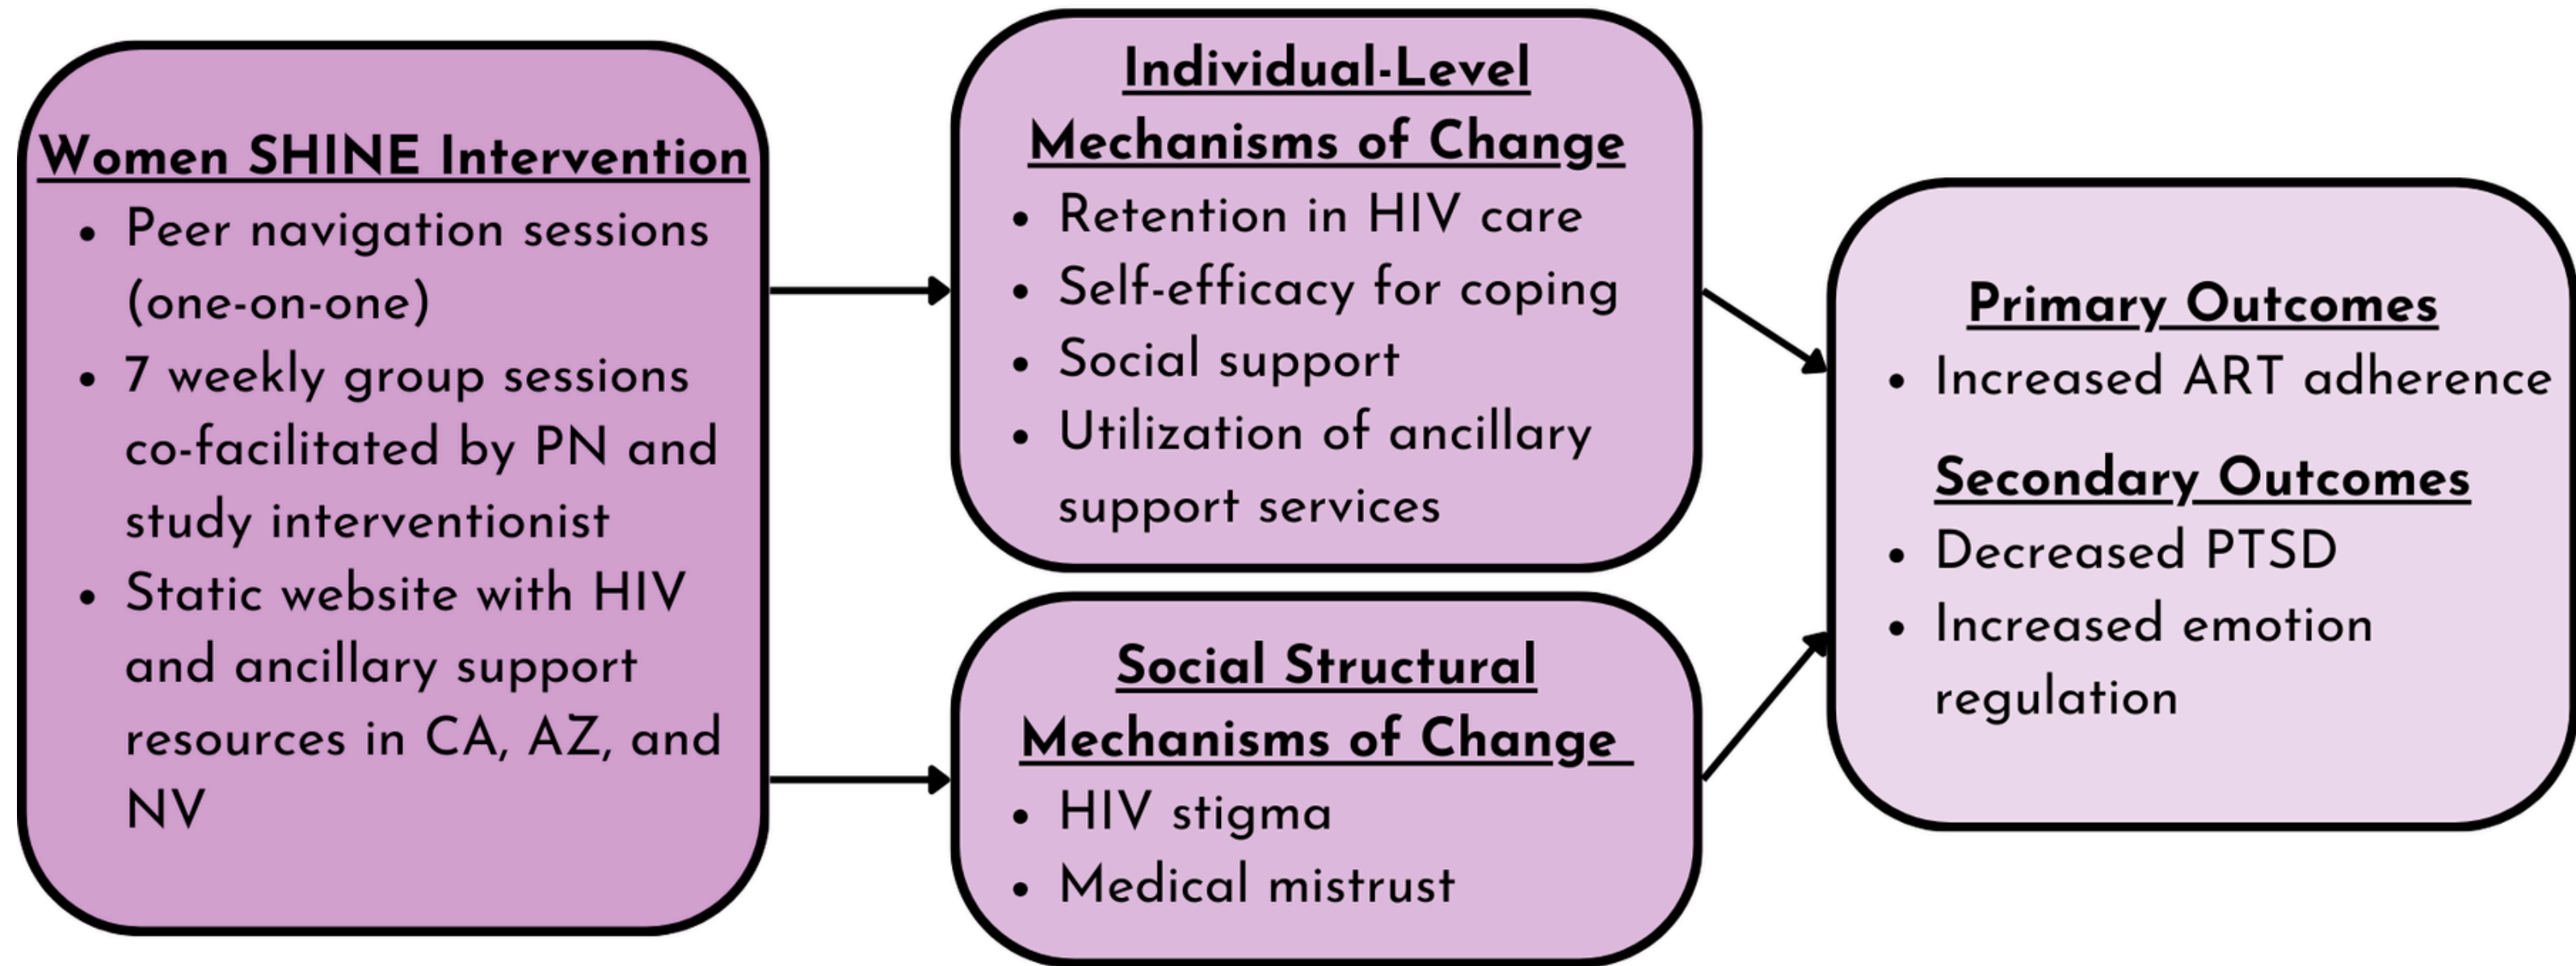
Women SHINE Intervention

- Peer navigation sessions (one-on-one)
- 7 weekly group sessions co-facilitated by PN and study interventionist
- Static website with HIV and ancillary support resources in CA, AZ, and NV

Individual-Level Mechanisms of Change

- Retention in HIV care
- Self-efficacy for coping
- Social support
- Utilization of ancillary support services

Social Structural Mechanisms of Change

- HIV stigma
- Medical mistrust

Primary Outcomes

- Increased ART adherence

Secondary Outcomes

- Decreased PTSD
- Increased emotion regulation